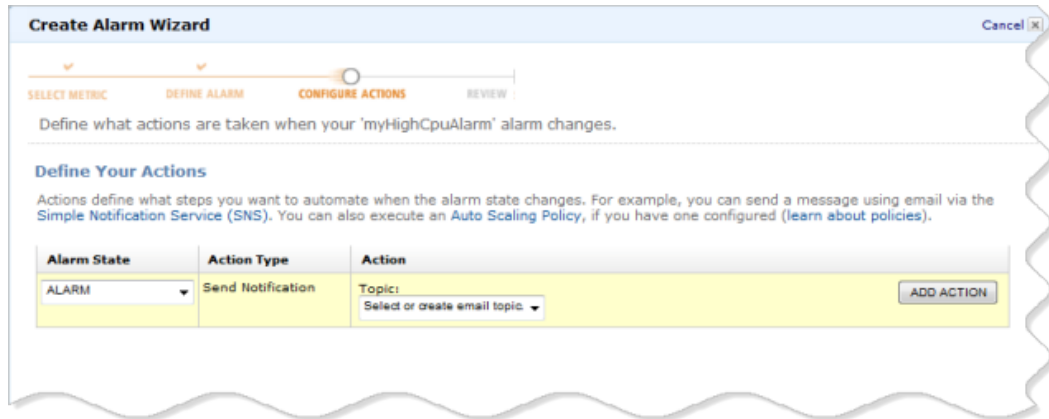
Create Alarm Wizard

Cancel

SELECT METRIC DEFINE ALARM CONFIGURE ACTIONS REVIEW

Define what actions are taken when your 'myHighCpuAlarm' alarm changes.

Define Your Actions

Actions define what steps you want to automate when the alarm state changes. For example, you can send a message using email via the Simple Notification Service (SNS). You can also execute an Auto Scaling Policy, if you have one configured (learn about policies).

| Alarm State | Action Type | Action |
|---|---|---|
| ALARM | Send Notification | Topic: Select or create email topic. ADD ACTION |